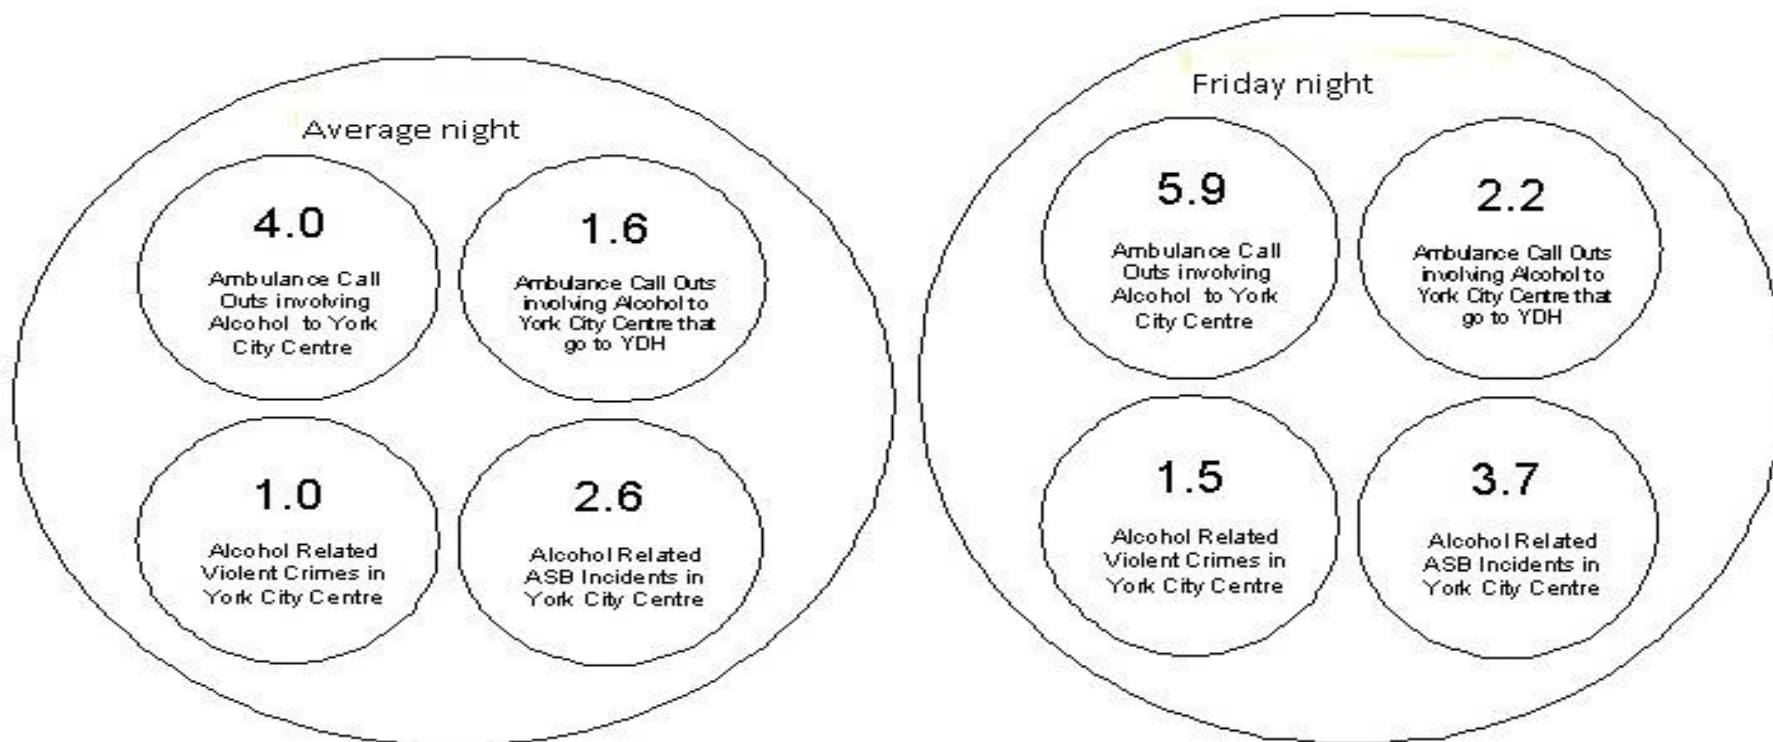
Average night

4.0

Ambulance Call Outs involving Alcohol to York City Centre

1.6

Ambulance Call Outs involving Alcohol to York City Centre that go to YDH

1.0

Alcohol Related Violent Crimes in York City Centre

2.6

Alcohol Related ASB Incidents in York City Centre

Friday night

5.9

Ambulance Call Outs involving Alcohol to York City Centre

2.2

Ambulance Call Outs involving Alcohol to York City Centre that go to YDH

1.5

Alcohol Related Violent Crimes in York City Centre

3.7

Alcohol Related ASB Incidents in York City Centre